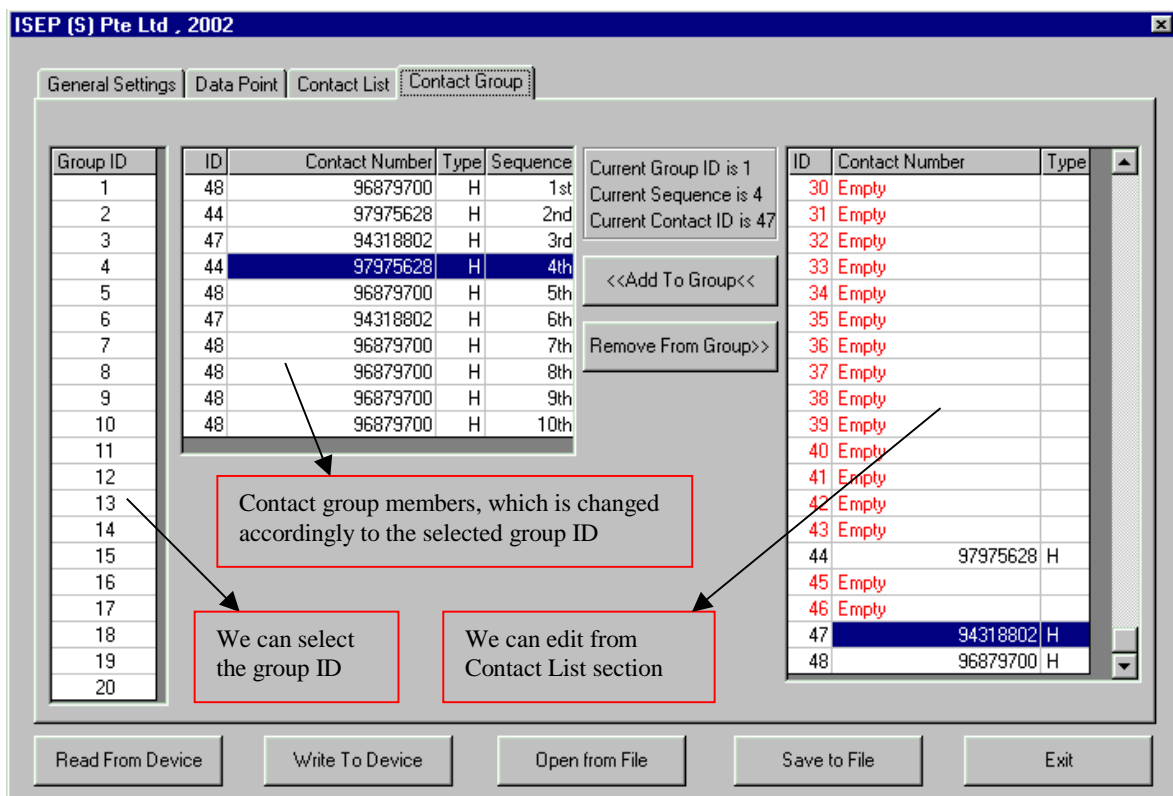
ISEP (S) Pte Ltd , 2002

General Settings | Data Point | Contact List | Contact Group

| Group ID |
|---|
| 1 |
| 2 |
| 3 |
| 4 |
| 5 |
| 6 |
| 7 |
| 8 |
| 9 |
| 10 |
| 11 |
| 12 |
| 13 |
| 14 |
| 15 |
| 16 |
| 17 |
| 18 |
| 19 |
| 20 |

| ID | Contact Number | Type | Sequence |
|---|---|---|---|
| 48 | 96879700 | H | 1st |
| 44 | 97975628 | H | 2nd |
| 47 | 94318802 | H | 3rd |
| 44 | 97975628 | H | 4th |
| 48 | 96879700 | H | 5th |
| 47 | 94318802 | H | 6th |
| 48 | 96879700 | H | 7th |
| 48 | 96879700 | H | 8th |
| 48 | 96879700 | H | 9th |
| 48 | 96879700 | H | 10th |

Current Group ID is 1
Current Sequence is 4
Current Contact ID is 47

<<Add To Group<<

Remove From Group>>

| ID | Contact Number | Type |
|---|---|---|
| 30 | Empty | |
| 31 | Empty | |
| 32 | Empty | |
| 33 | Empty | |
| 34 | Empty | |
| 35 | Empty | |
| 36 | Empty | |
| 37 | Empty | |
| 38 | Empty | |
| 39 | Empty | |
| 40 | Empty | |
| 41 | Empty | |
| 42 | Empty | |
| 43 | Empty | |
| 44 | 97975628 | H |
| 45 | Empty | |
| 46 | Empty | |
| 47 | 94318802 | H |
| 48 | 96879700 | H |

Contact group members, which is changed accordingly to the selected group ID

We can select the group ID

We can edit from Contact List section

Read From Device | Write To Device | Open from File | Save to File | Exit